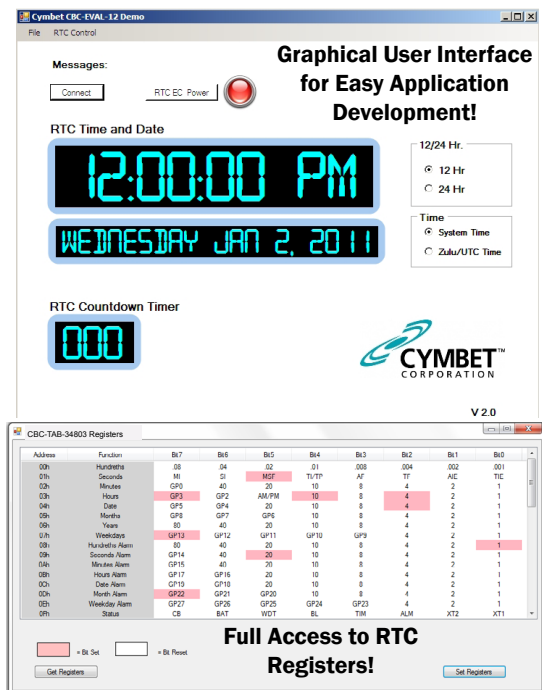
Cymbet CBC-EVAL-12 Demo

File RTC Control

Graphical User Interface for Easy Application Development!

Messages:

Connect

RTC EC Power

RTC Time and Date

12:00:00 PM

WEDNESDAY JAN 2, 2011

12/24 Hr.

12 Hr

24 Hr

Time

System Time

Zulu/UTC Time

RTC Countdown Timer

000

CYMBET™ CORPORATION

V 2.0

CBC-TAB-34803 Registers

| Address | Function | Bit7 | Bit6 | Bit5 | Bit4 | Bit3 | Bit2 | Bit1 | Bit0 |
|---|---|---|---|---|---|---|---|---|---|
| 00h | Hundreths | .08 | .04 | .02 | .01 | .008 | .004 | .002 | .001 |
| 01h | Seconds | MI | SI | MSF | TI/TP | AF | TF | AIE | TIE |
| 02h | Minutes | GP0 | 40 | 20 | 10 | 8 | 4 | 2 | 1 |
| 03h | Hours | GP3 | GP2 | AM/PM | 10 | 8 | 4 | 2 | 1 |
| 04h | Date | GP5 | GP4 | 20 | 10 | 8 | 4 | 2 | 1 |
| 05h | Months | GP8 | GP7 | GP6 | 10 | 8 | 4 | 2 | 1 |
| 06h | Years | 80 | 40 | 20 | 10 | 8 | 4 | 2 | 1 |
| 07h | Weekdays | GP13 | GP12 | GP11 | GP10 | GP9 | 4 | 2 | 1 |
| 08h | Hundreths Alarm | 80 | 40 | 20 | 10 | 8 | 4 | 2 | 1 |
| 09h | Seconds Alarm | GP14 | 40 | 20 | 10 | 8 | 4 | 2 | 1 |
| 0Ah | Minutes Alarm | GP15 | 40 | 20 | 10 | 8 | 4 | 2 | 1 |
| 0Bh | Hours Alarm | GP17 | GP16 | 20 | 10 | 8 | 4 | 2 | 1 |
| 0Ch | Date Alarm | GP19 | GP18 | 20 | 10 | 8 | 4 | 2 | 1 |
| 0Dh | Month Alarm | GP22 | GP21 | GP20 | 10 | 8 | 4 | 2 | 1 |
| 0Eh | Weekday Alarm | GP27 | GP26 | GP25 | GP24 | GP23 | 4 | 2 | 1 |
| 0Fh | Status | CB | BAT | WDT | BL | TIM | ALM | XT2 | XT1 |

= Bit Set = Bit Reset

Full Access to RTC Registers!

Get Registers

Set Registers